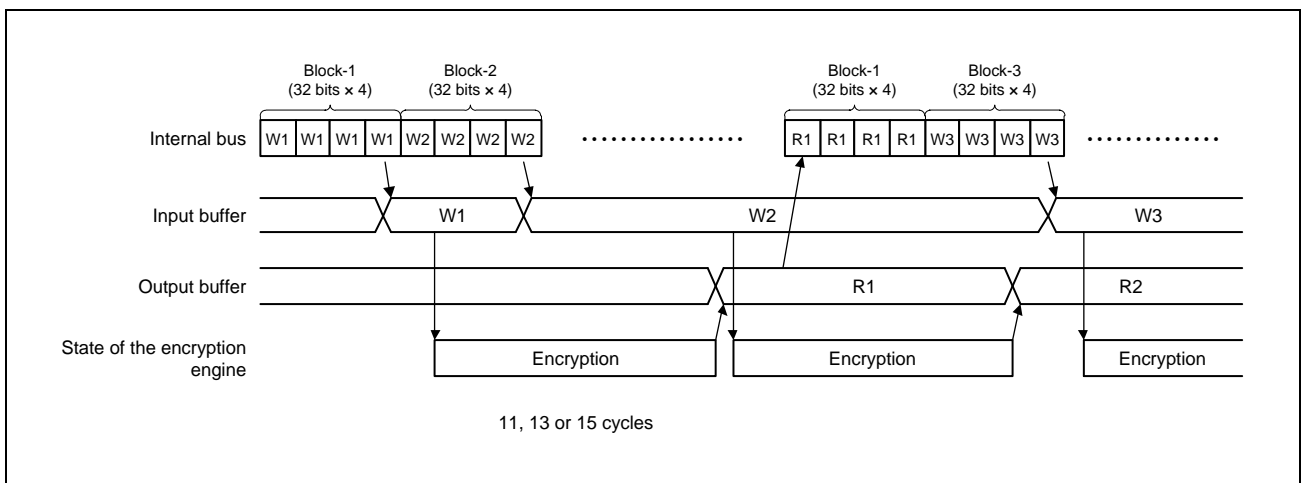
Block-1
(32 bits × 4)

Block-2
(32 bits × 4)

Block-1
(32 bits × 4)

Block-3
(32 bits × 4)

Internal bus

W1 W1 W1 W1 W2 W2 W2 W2 ··············· R1 R1 R1 R1 W3 W3 W3 W3 ···········

Input buffer

W1

W2

W3

Output buffer

R1

R2

State of the encryption engine

Encryption

Encryption

Encryption

11, 13 or 15 cycles